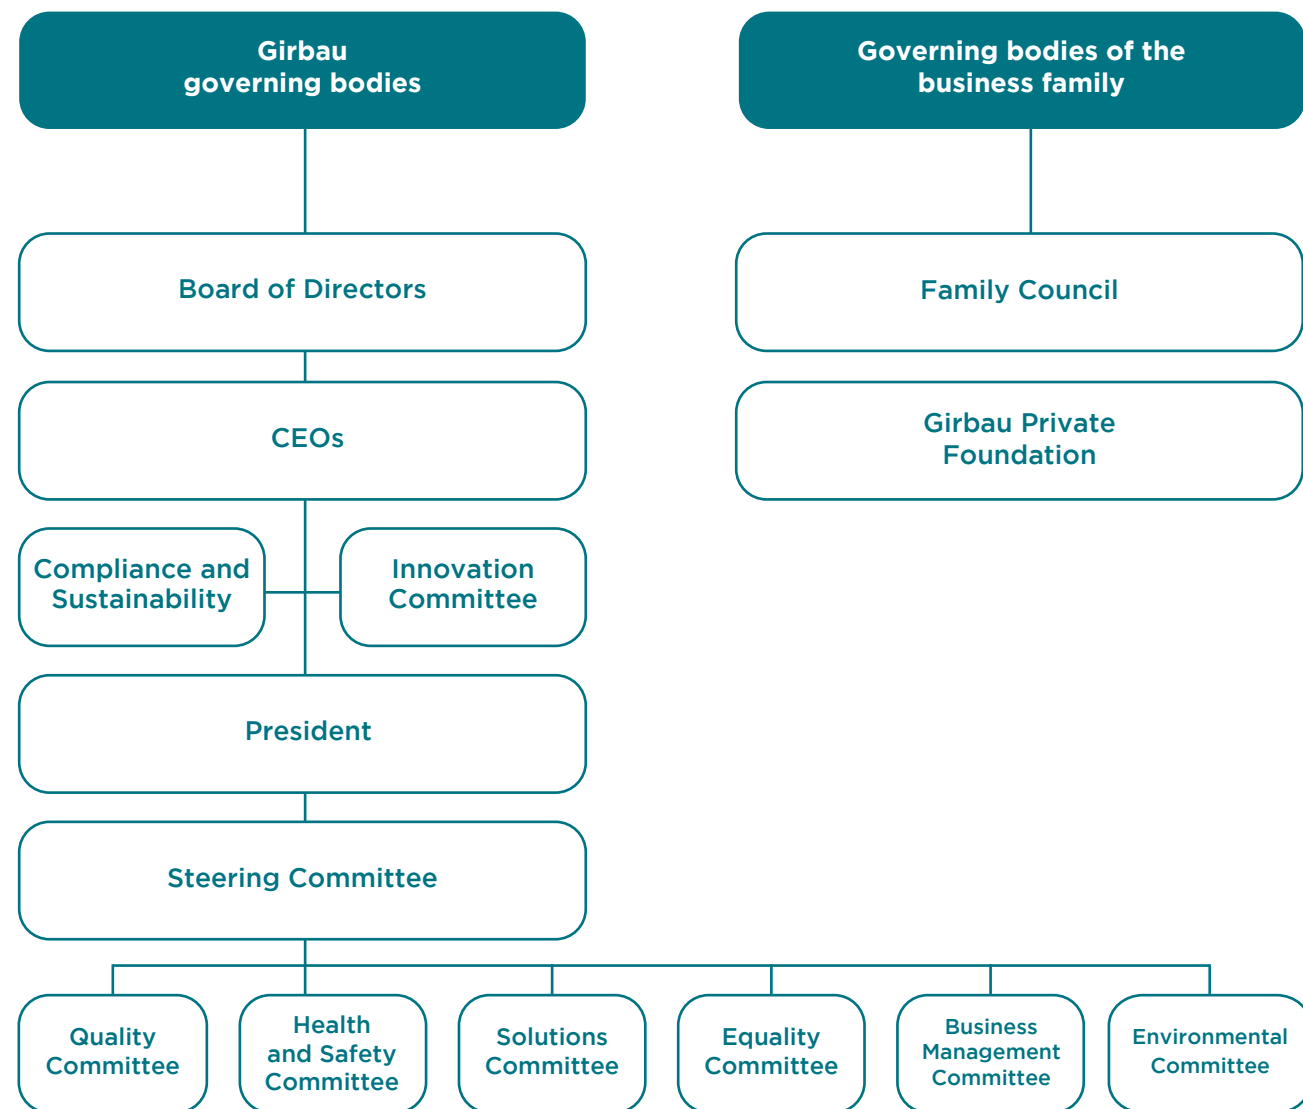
Girbau governing bodies

Governing bodies of the business family

Board of Directors

Family Council

CEOs

Girbau Private Foundation

Compliance and Sustainability

Innovation Committee

President

Steering Committee

Quality Committee

Health and Safety Committee

Solutions Committee

Equality Committee

Business Management Committee

Environmental Committee